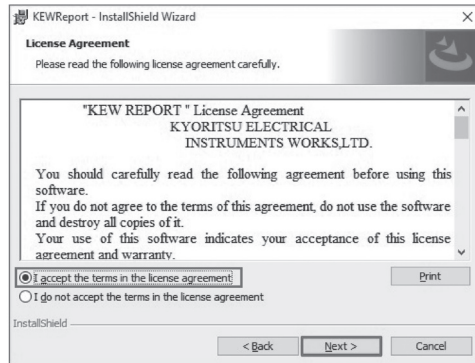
KEWReport - InstallShield Wizard

License Agreement

Please read the following license agreement carefully.

"KEW REPORT " License Agreement
KYORITSU ELECTRICAL
INSTRUMENTS WORKS,LTD.

You should carefully read the following agreement before using this software.
If you do not agree to the terms of this agreement, do not use the software and destroy all copies of it.
Your use of this software indicates your acceptance of this license agreement and warranty.

I accept the terms in the license agreement

I do not accept the terms in the license agreement

Print

InstallShield

< Back

Next >

Cancel